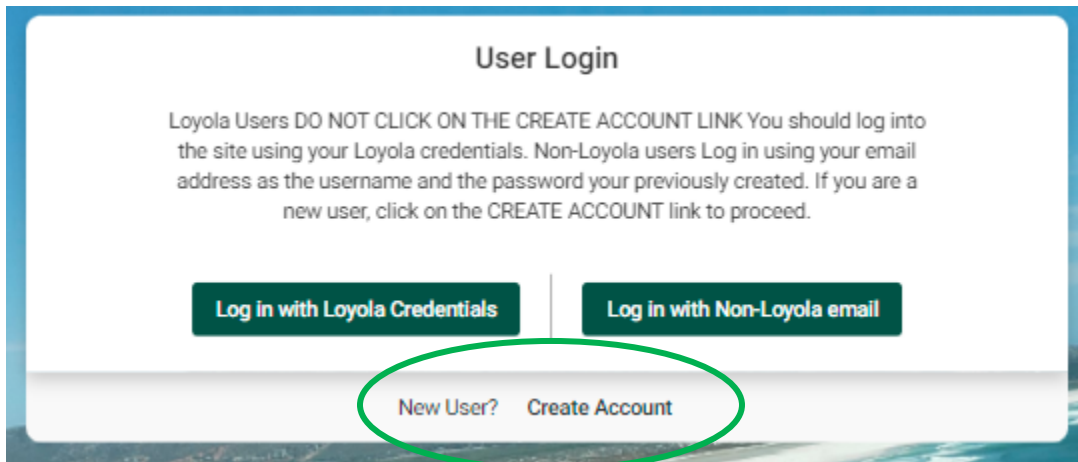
User Login

Loyola Users DO NOT CLICK ON THE CREATE ACCOUNT LINK You should log into the site using your Loyola credentials. Non-Loyola users Log in using your email address as the username and the password your previously created. If you are a new user, click on the CREATE ACCOUNT link to proceed.

Log in with Loyola Credentials

Log in with Non-Loyola email

New User? Create Account